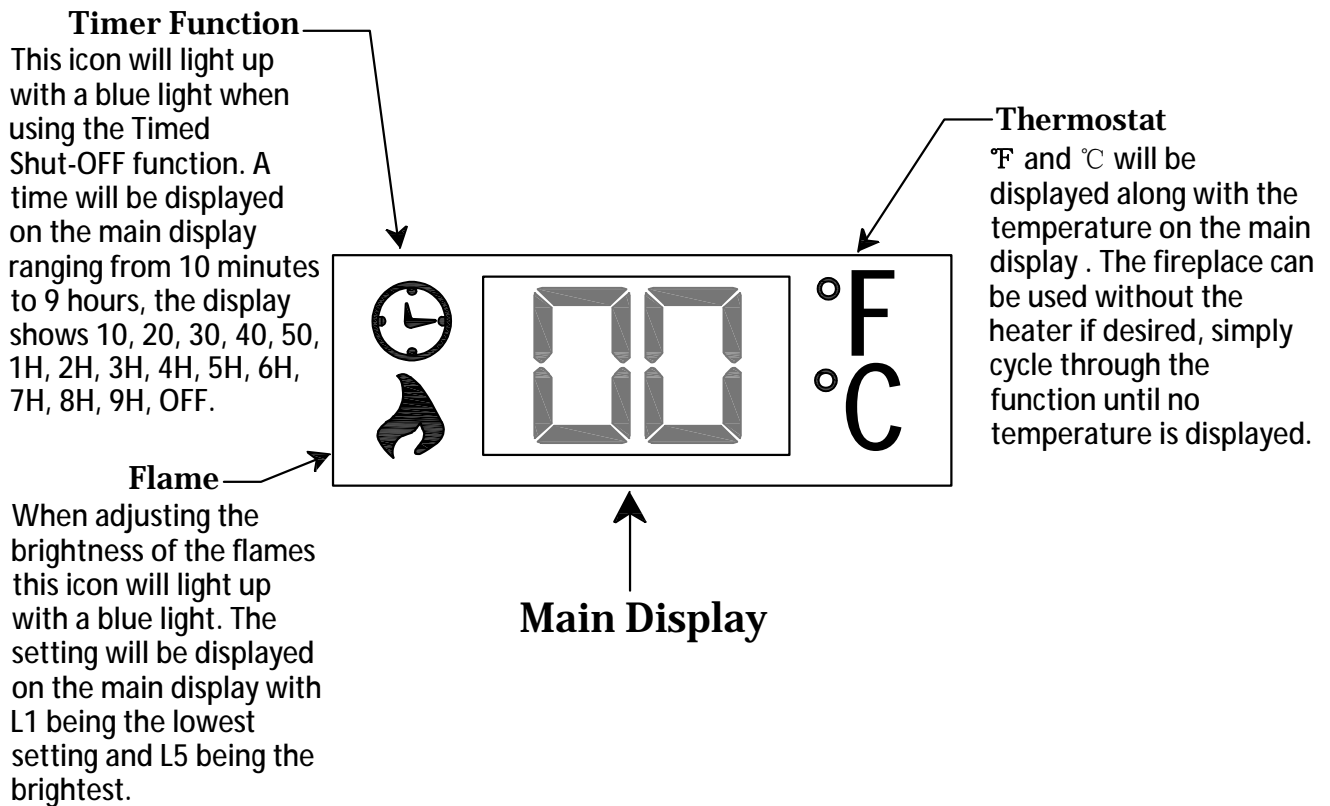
Timer Function
This icon will light up with a blue light when using the Timed Shut-OFF function. A time will be displayed on the main display ranging from 10 minutes to 9 hours, the display shows 10, 20, 30, 40, 50, 1H, 2H, 3H, 4H, 5H, 6H, 7H, 8H, 9H, OFF.

Thermostat
℉ and ℃ will be displayed along with the temperature on the main display . The fireplace can be used without the heater if desired, simply cycle through the function until no temperature is displayed.

00

°F
°C

Flame
When adjusting the brightness of the flames this icon will light up with a blue light. The setting will be displayed on the main display with L1 being the lowest setting and L5 being the brightest.

Main Display